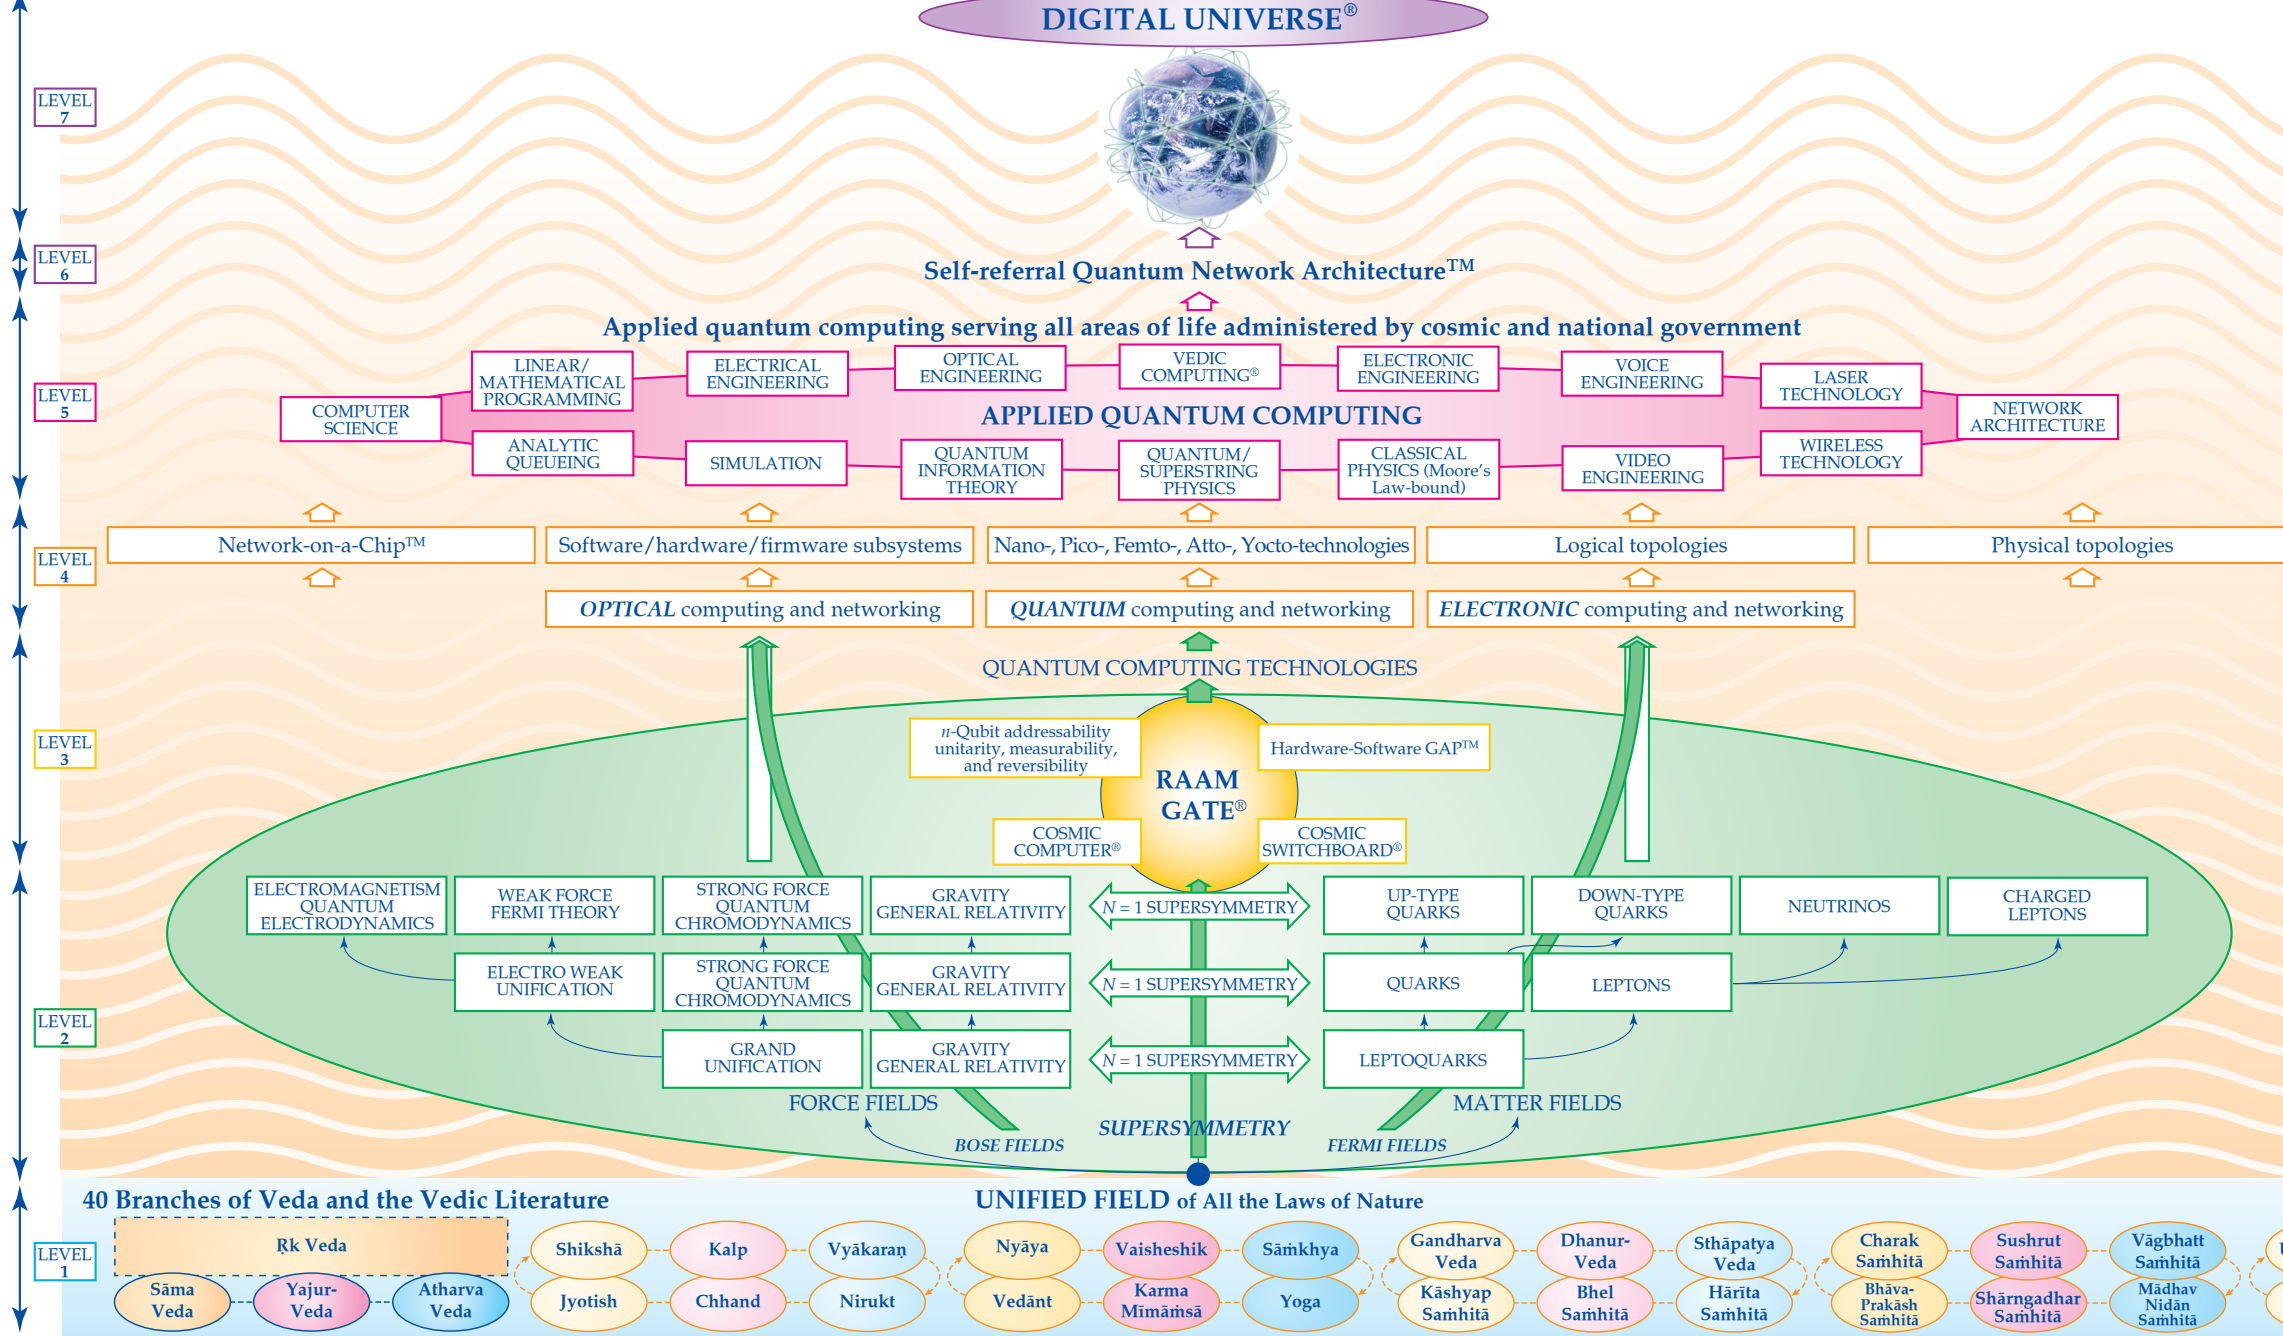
DIGITAL UNIVERSE®

LEVEL 7

LEVEL 6

Self-referral Quantum Network Architecture™

Applied quantum computing serving all areas of life administered by cosmic and national government

LEVEL 5

COMPUTER SCIENCE

LINEAR/ MATHEMATICAL PROGRAMMING

ELECTRICAL ENGINEERING

OPTICAL ENGINEERING

VEDIC COMPUTING®

ELECTRONIC ENGINEERING

VOICE ENGINEERING

LASER TECHNOLOGY

NETWORK ARCHITECTURE

APPLIED QUANTUM COMPUTING

ANALYTIC QUEUEING

SIMULATION

QUANTUM INFORMATION THEORY

QUANTUM/ SUPERSTRING PHYSICS

CLASSICAL PHYSICS (Moore's Law-bound)

VIDEO ENGINEERING

WIRELESS TECHNOLOGY

LEVEL 4

Network-on-a-Chip™

Software/hardware/firmware subsystems

Nano-, Pico-, Femto-, Atto-, Yocto-technologies

Logical topologies

Physical topologies

*OPTICAL* computing and networking

*QUANTUM* computing and networking

*ELECTRONIC* computing and networking

QUANTUM COMPUTING TECHNOLOGIES

LEVEL 3

$n$-Qubit addressability unitarity, measurability, and reversibility

Hardware-Software GAP™

RAAM GATE®

COSMIC COMPUTER®

COSMIC SWITCHBOARD®

ELECTROMAGNETISM QUANTUM ELECTRODYNAMICS

WEAK FORCE FERMI THEORY

STRONG FORCE QUANTUM CHROMODYNAMICS

GRAVITY GENERAL RELATIVITY

$N = 1$ SUPERSYMMETRY

UP-TYPE QUARKS

DOWN-TYPE QUARKS

NEUTRINOS

CHARGED LEPTONS

LEVEL 2

ELECTRO WEAK UNIFICATION

STRONG FORCE QUANTUM CHROMODYNAMICS

GRAVITY GENERAL RELATIVITY

$N = 1$ SUPERSYMMETRY

QUARKS

LEPTONS

GRAND UNIFICATION

GRAVITY GENERAL RELATIVITY

$N = 1$ SUPERSYMMETRY

LEPTOQUARKS

FORCE FIELDS

MATTER FIELDS

SUPERSYMMETRY

BOSE FIELDS

FERMI FIELDS

40 Branches of Veda and the Vedic Literature

UNIFIED FIELD of All the Laws of Nature

LEVEL 1

Ṛk Veda

Sāma Veda

Yajur-Veda

Atharva Veda

Shikshā

Jyotish

Kalp

Chhand

Vyākaraṇ

Nirukt

Nyāya

Vedānt

Vaisheshik

Karma Mīmāṁsā

Sāṁkhya

Yoga

Gandharva Veda

Kāshyap Saṁhitā

Dhanur-Veda

Bhel Saṁhitā

Sthāpatya Veda

Hārīta Saṁhitā

Charak Saṁhitā

Bhāva-Prakāsh Saṁhitā

Sushrut Saṁhitā

Shārngadhar Saṁhitā

Vāgbhatt Saṁhitā

Mādhav Nidān Saṁhitā